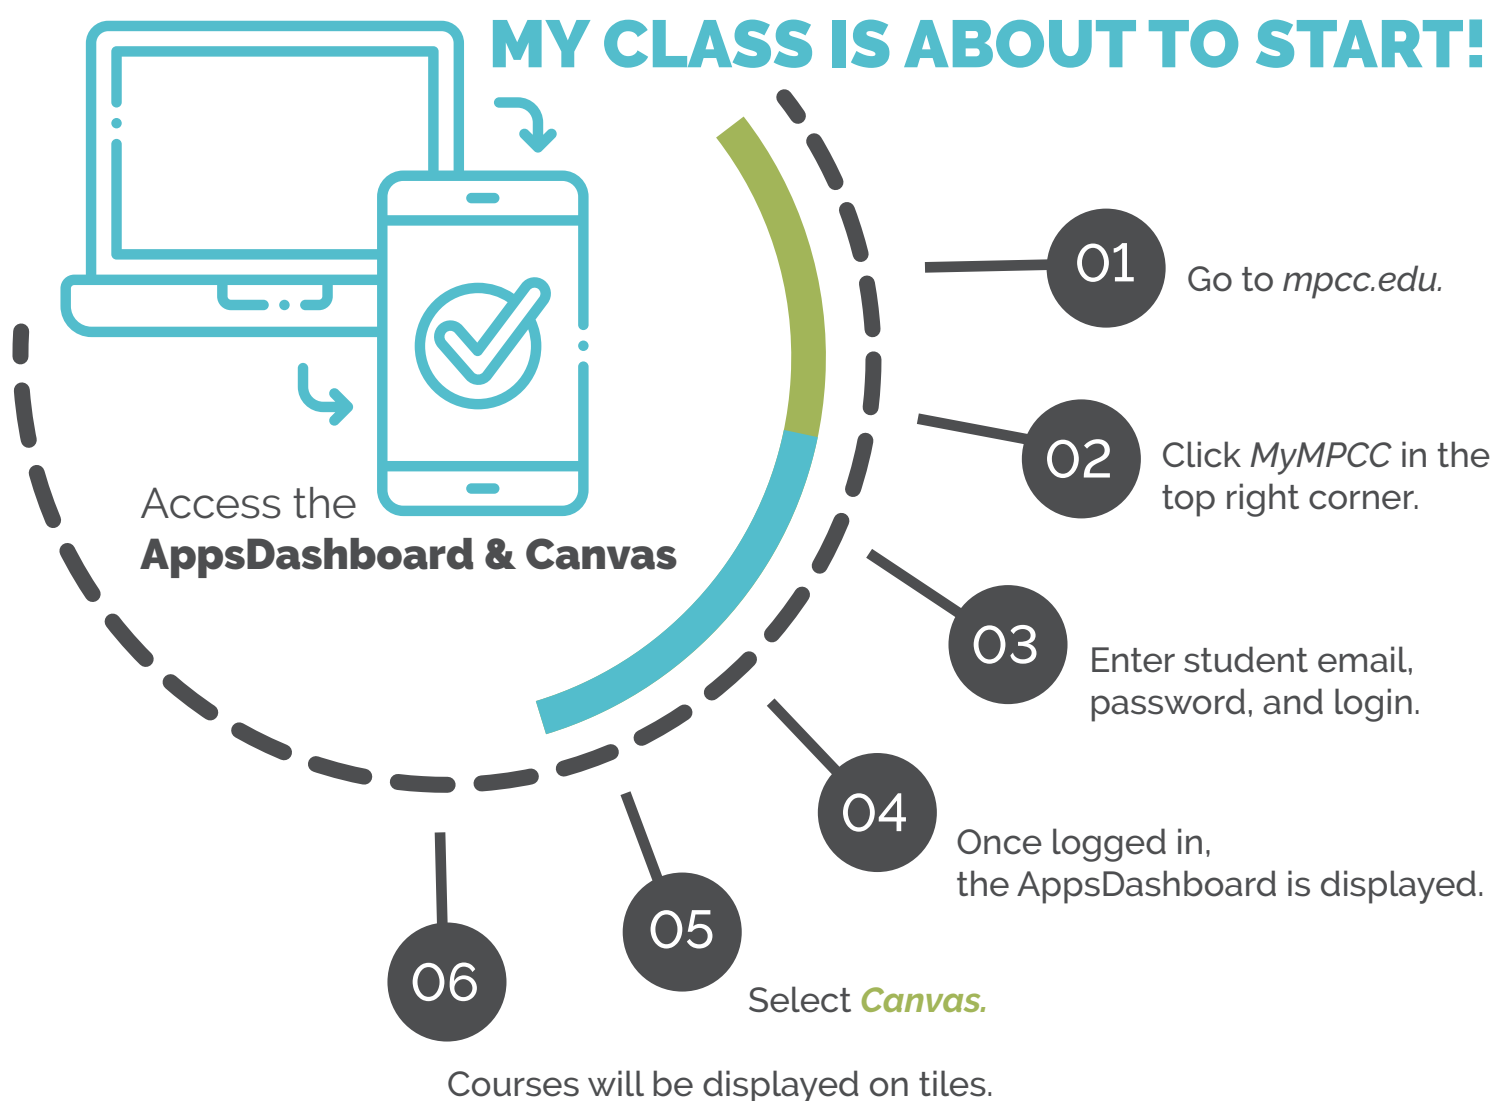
MY CLASS IS ABOUT TO START!

Access the
AppsDashboard & Canvas

01 Go to mpcc.edu.

02 Click MyMPCC in the top right corner.

03 Enter student email, password, and login.

04 Once logged in, the AppsDashboard is displayed.

05 Select Canvas.

06 Courses will be displayed on tiles.